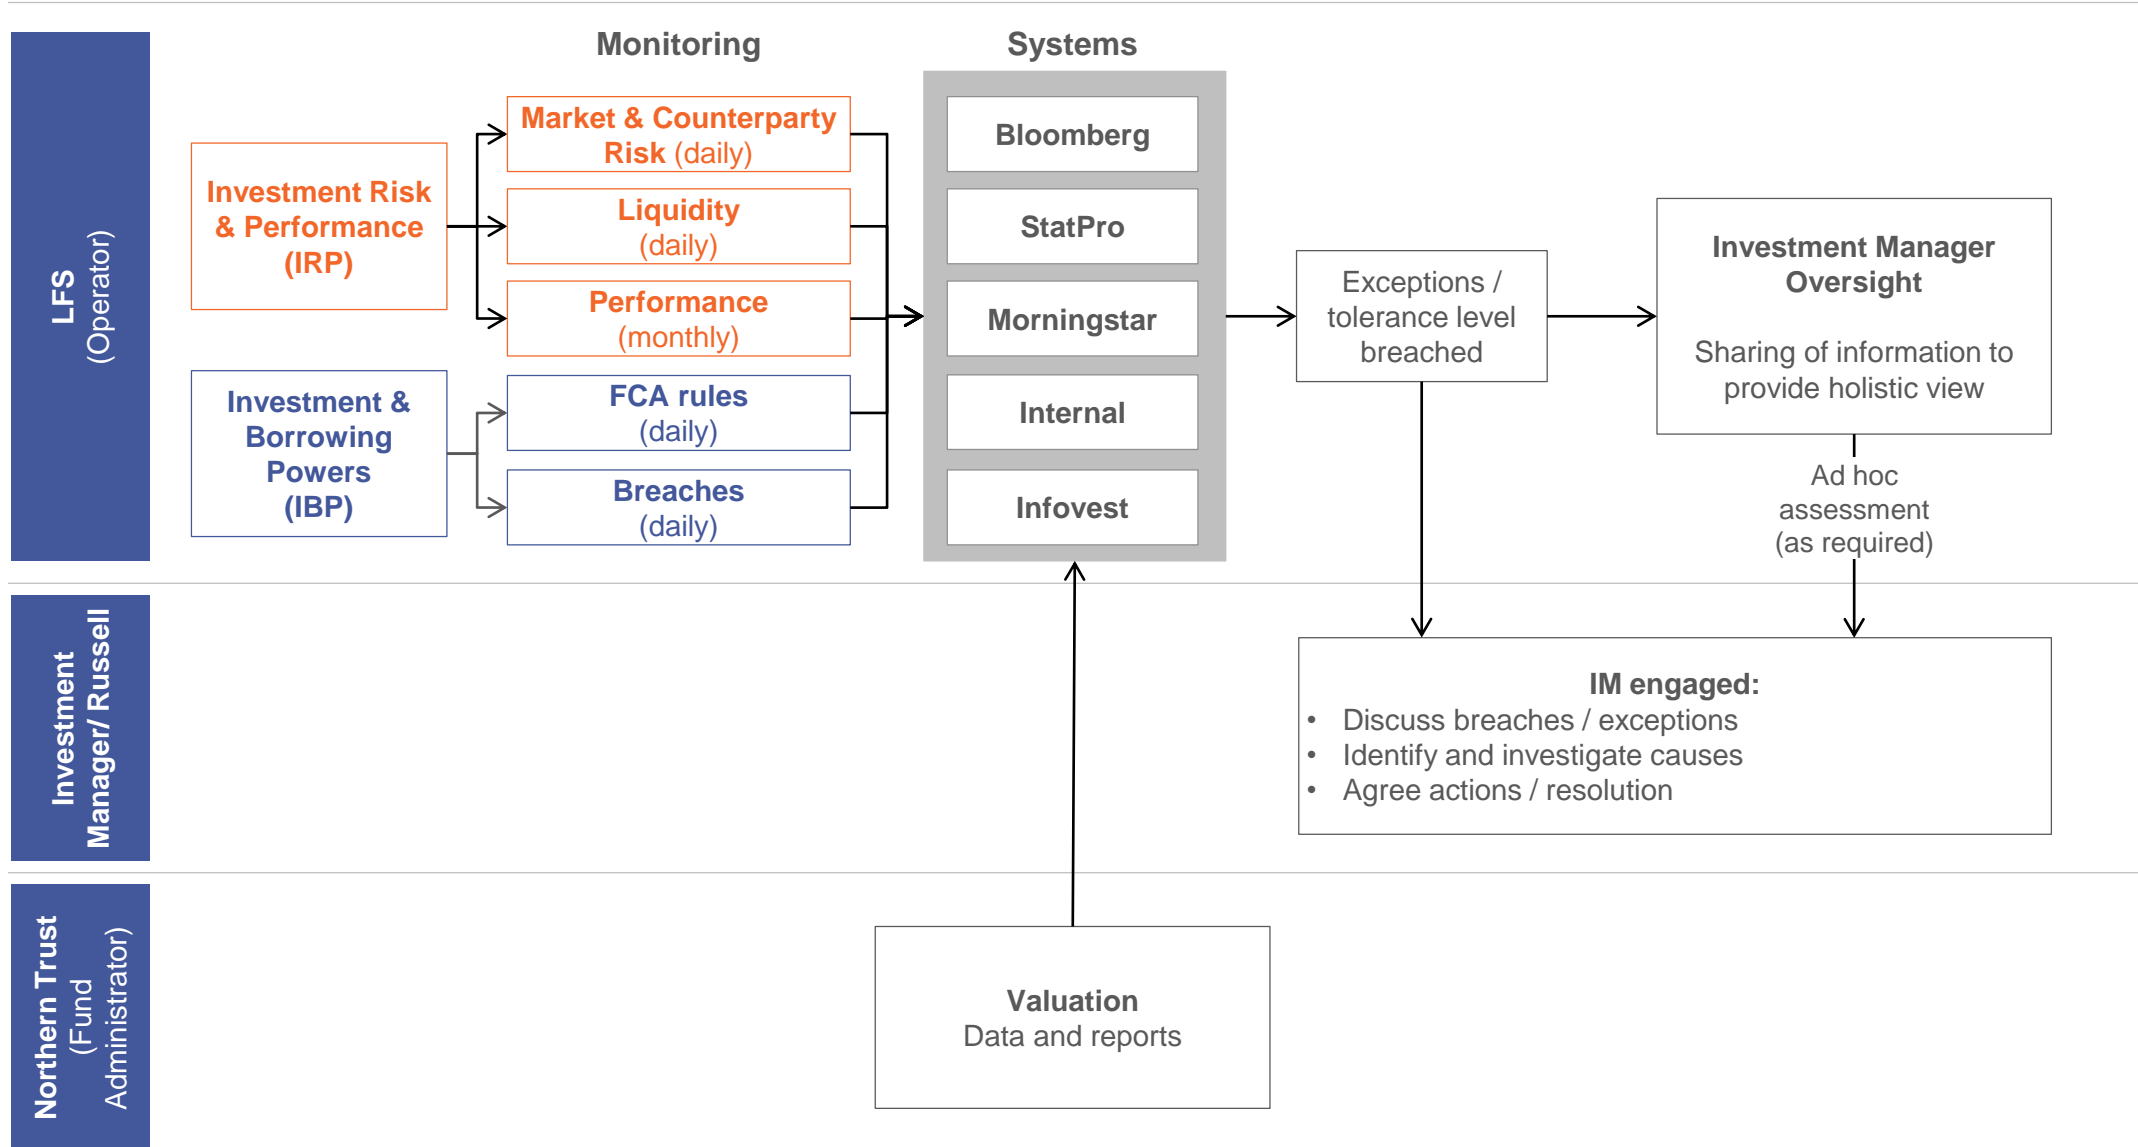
LFS
(Operator)

Monitoring

Systems

Investment Risk & Performance (IRP)

Market & Counterparty Risk (daily)

Liquidity (daily)

Performance (monthly)

Investment & Borrowing Powers (IBP)

FCA rules (daily)

Breaches (daily)

Bloomberg

StatPro

Morningstar

Internal

Infovest

Exceptions / tolerance level breached

Investment Manager Oversight

Sharing of information to provide holistic view

Ad hoc assessment (as required)

Investment Manager/ Russell

IM engaged:
• Discuss breaches / exceptions
• Identify and investigate causes
• Agree actions / resolution

Northern Trust
(Fund Administrator)

Valuation
Data and reports